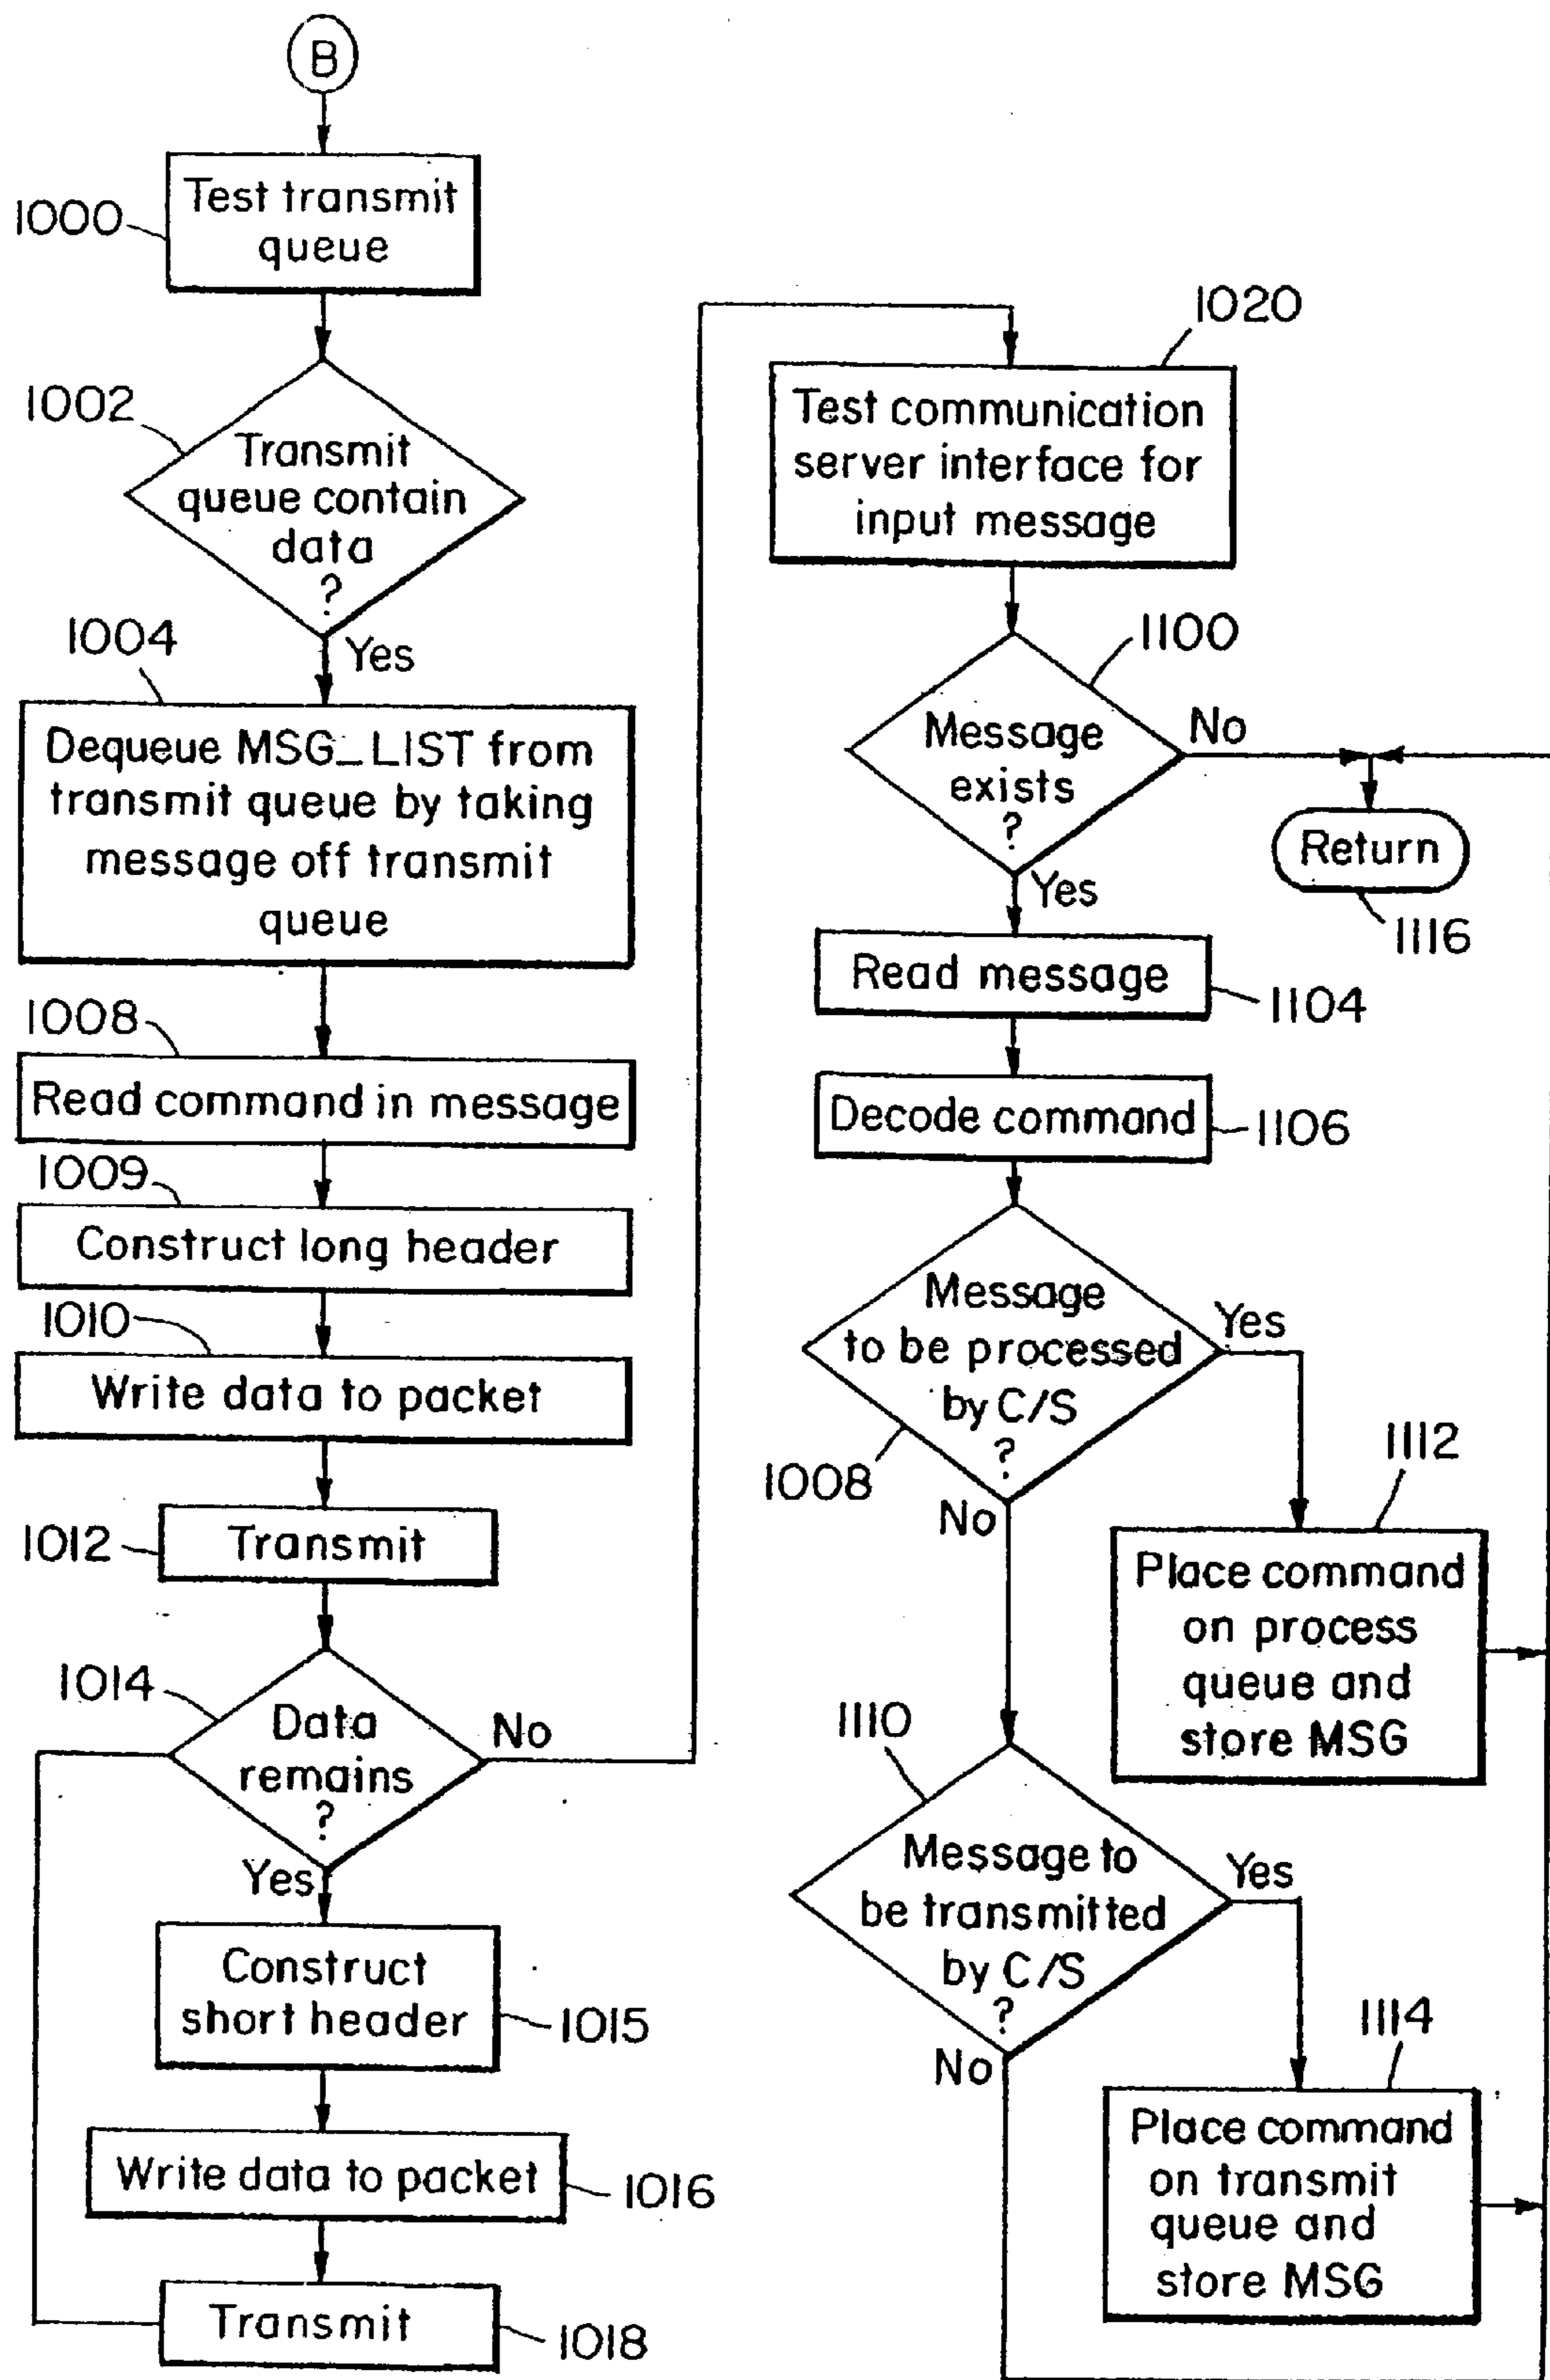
B

1000 Test transmit queue

1002 Transmit queue contain data ?

Yes

1004 Dequeue MSG_LIST from transmit queue by taking message off transmit queue

1008 Read command in message

1009 Construct long header

1010 Write data to packet

1012 Transmit

1014 Data remains ?

No

Yes

Construct short header 1015

Write data to packet 1016

Transmit 1018

1020 Test communication server interface for input message

1100 Message exists ?

No

Yes

Return 1116

Read message 1104

Decode command 1106

Message to be processed by C/S ? 1008

Yes

No

1112 Place command on process queue and store MSG

1110 Message to be transmitted by C/S ?

Yes

No

1114 Place command on transmit queue and store MSG